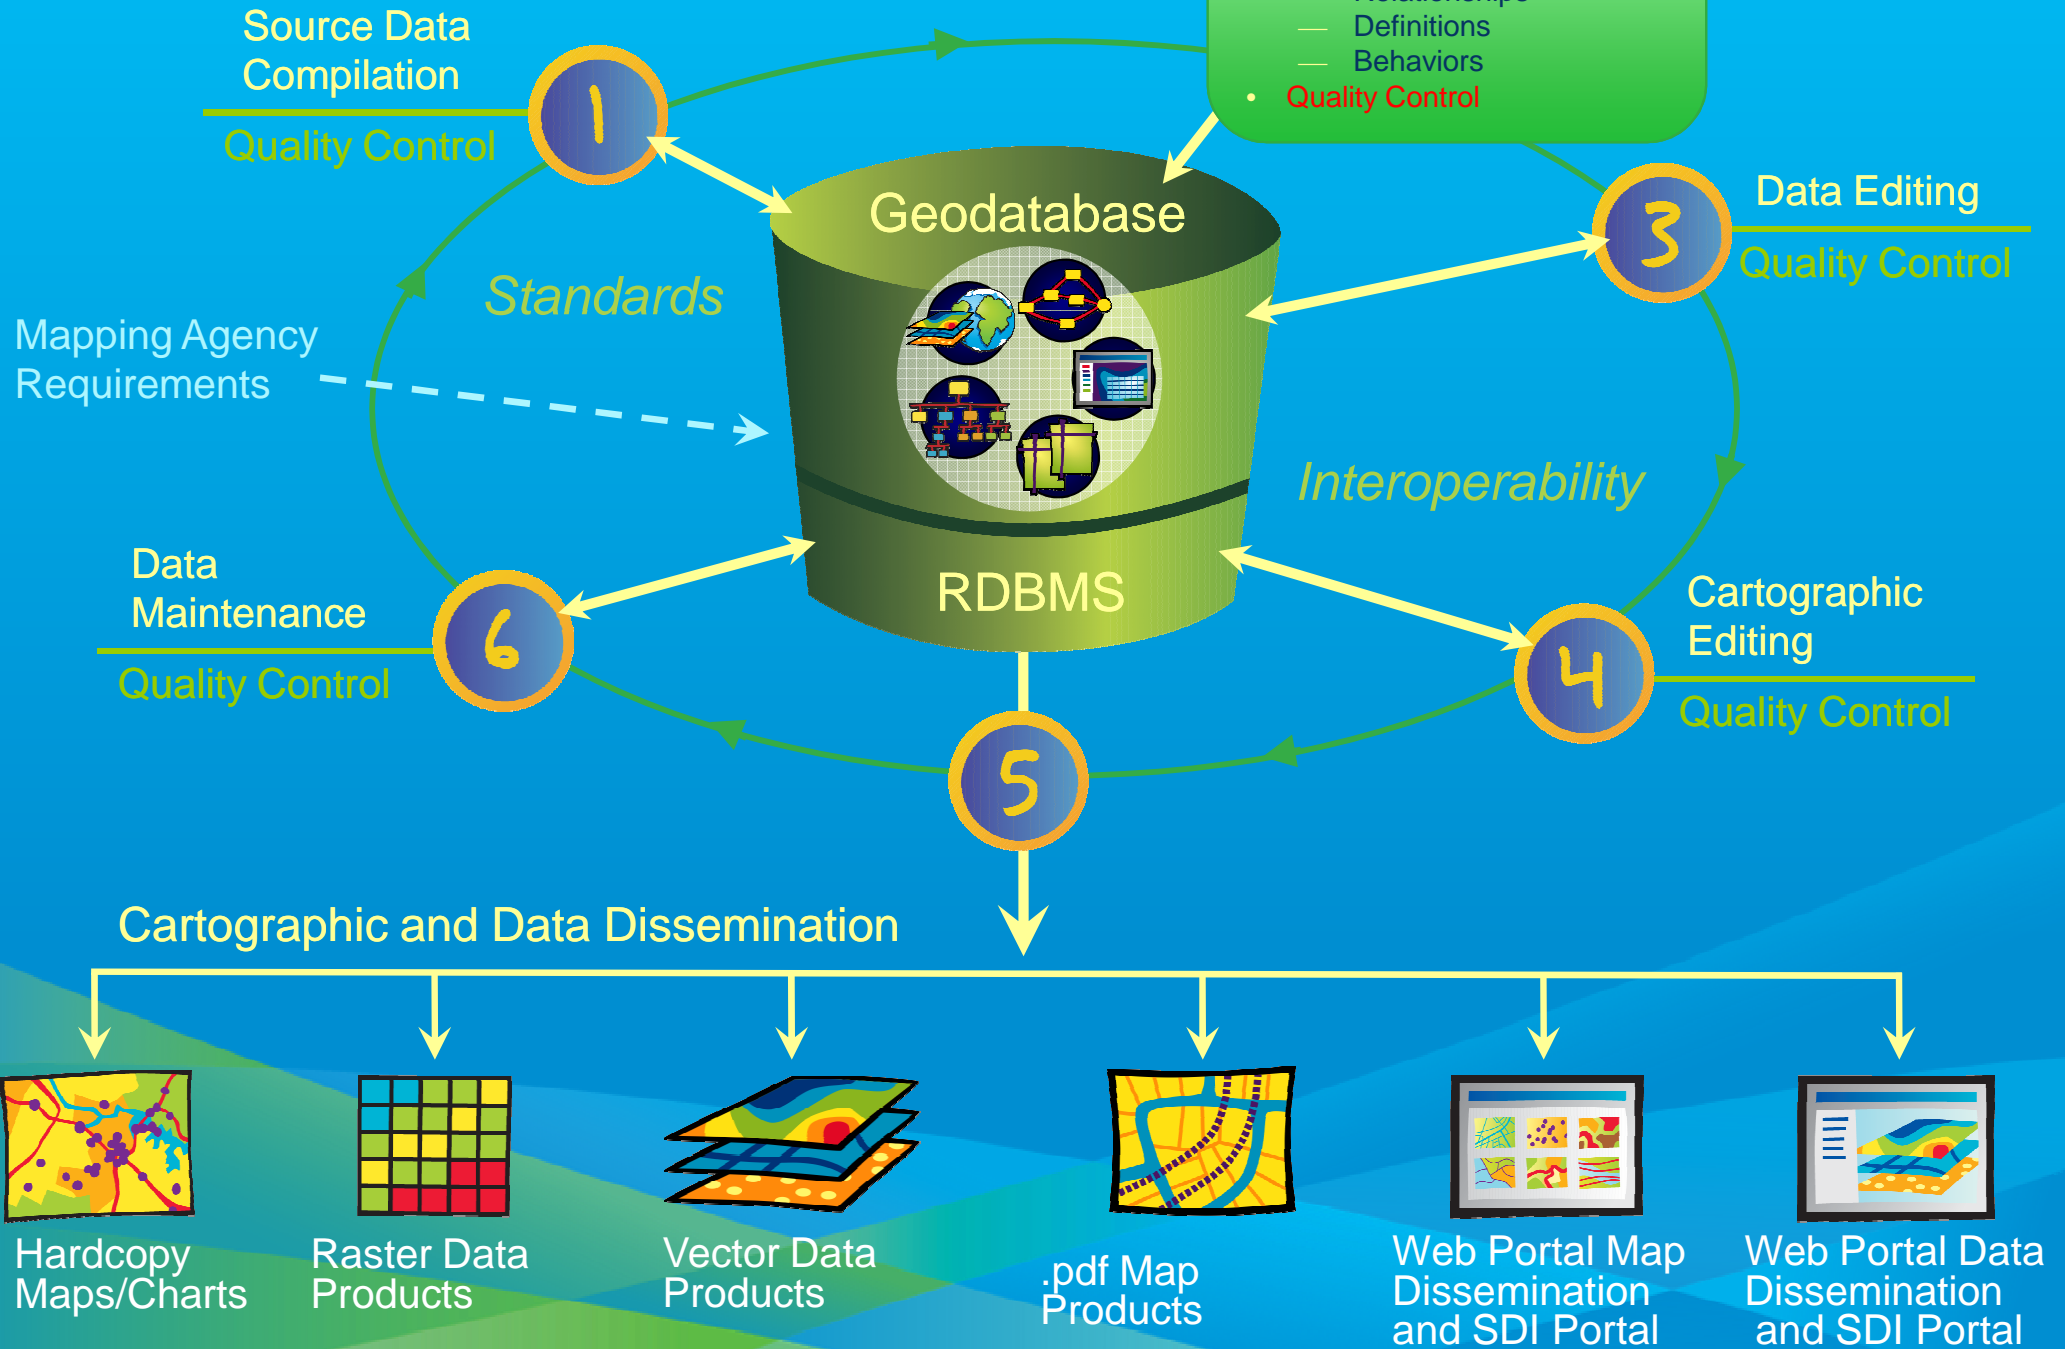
Source Data Compilation

Quality Control

1

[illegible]
— Definitions
— Behaviors
• Quality Control

Geodatabase

Standards

Mapping Agency Requirements

3

Data Editing

Quality Control

Interoperability

Data Maintenance

Quality Control

6

RDBMS

Cartographic Editing

4

Quality Control

5

Cartographic and Data Dissemination

Hardcopy Maps/Charts

Raster Data Products

Vector Data Products

.pdf Map Products

Web Portal Map Dissemination and SDI Portal

Web Portal Data Dissemination and SDI Portal